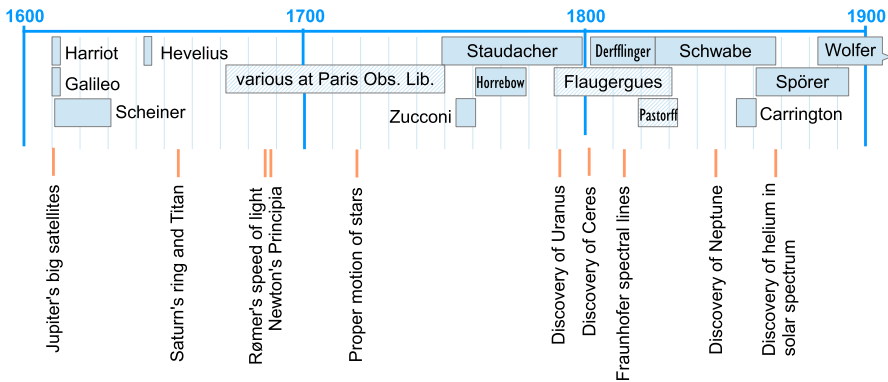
1600
1700
1800
1900

Harriot
Hevelius
Galileo
Scheiner
various at Paris Obs. Lib.
Zucconi
Staudacher
Horrebow
Flaugergues
Pastorff
Derfflinger
Schwabe
Carrington
Spörer
Wolfer

Jupiter's big satellites
Saturn's ring and Titan
Rømer's speed of light
Newton's Principia
Proper motion of stars
Discovery of Uranus
Discovery of Ceres
Fraunhofer spectral lines
Discovery of Neptune
Discovery of helium in solar spectrum